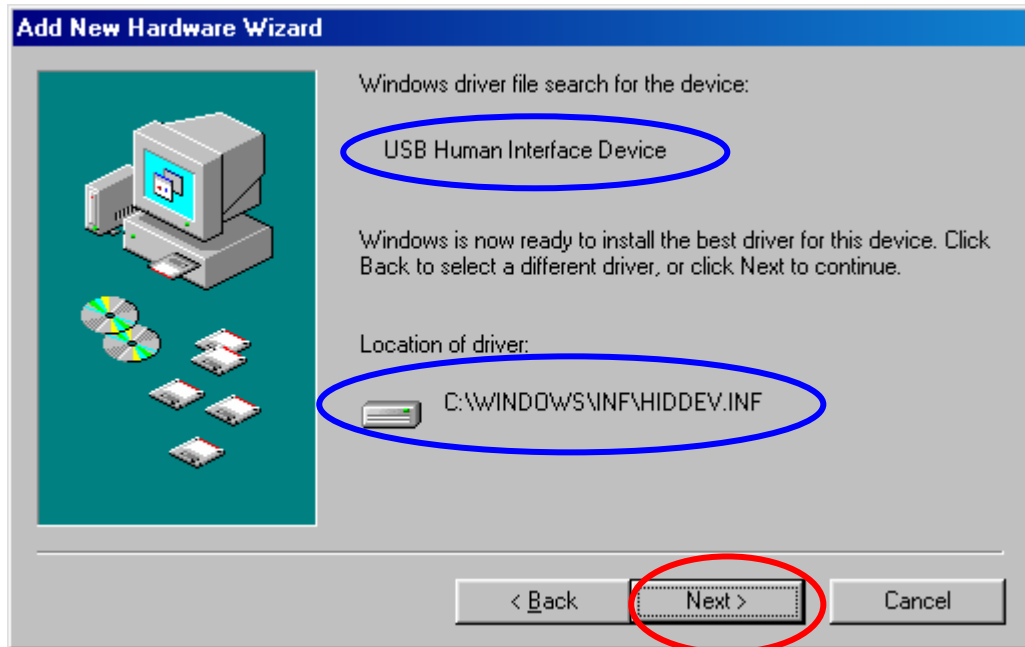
Add New Hardware Wizard

Windows driver file search for the device:

USB Human Interface Device

Windows is now ready to install the best driver for this device. Click Back to select a different driver, or click Next to continue.

Location of driver:

C:\WINDOWS\INF\HIDDEV.INF

< Back

Next >

Cancel